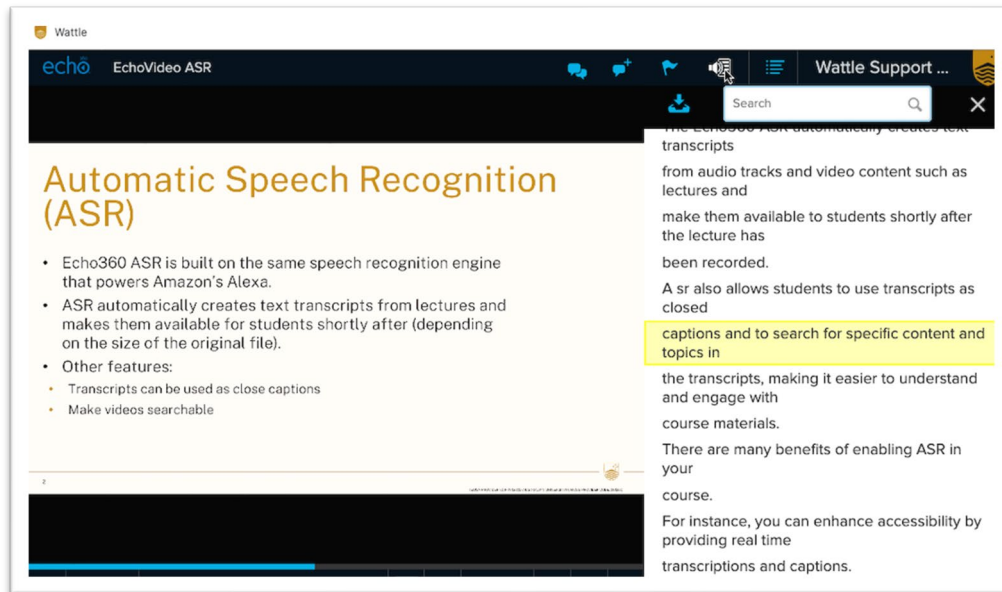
Wattle

echo EchoVideo ASR

Wattle Support ...

Search

Automatic Speech Recognition (ASR)

• Echo360 ASR is built on the same speech recognition engine that powers Amazon's Alexa.
• ASR automatically creates text transcripts from lectures and makes them available for students shortly after (depending on the size of the original file).
• Other features:
• Transcripts can be used as close captions
• Make videos searchable

2

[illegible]

The Echo360 ASR automatically creates text transcripts

from audio tracks and video content such as lectures and

make them available to students shortly after the lecture has

been recorded.

A sr also allows students to use transcripts as closed

captions and to search for specific content and topics in

the transcripts, making it easier to understand and engage with

course materials.

There are many benefits of enabling ASR in your

course.

For instance, you can enhance accessibility by providing real time

transcriptions and captions.